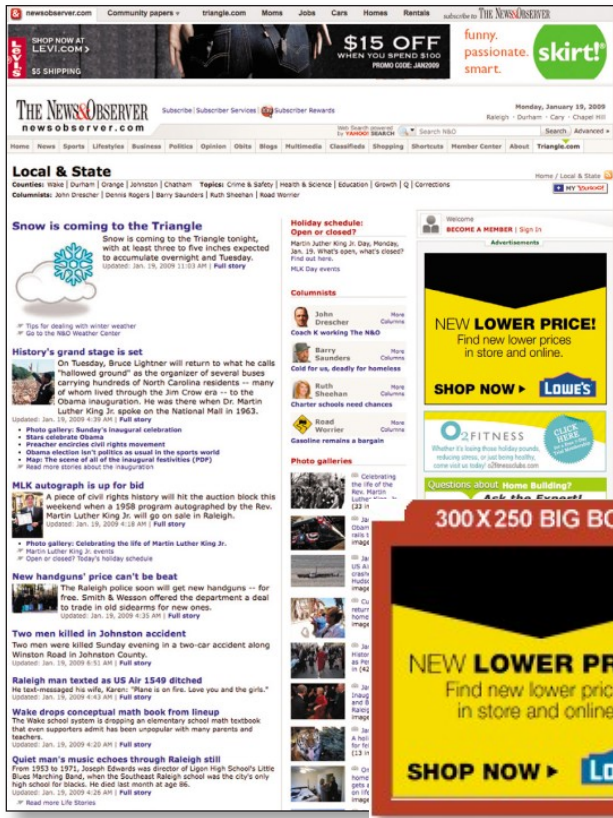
newsobserver.com Community papers triangle.com Moms Jobs Cars Homes Rentals subscribe to THE NEWS&OBSERVER

SHOP NOW AT LEVI.com> $5 SHIPPING $15 OFF WHEN YOU SPEND $100 PROMO CODE: JAN2009 funny. passionate. smart. skirt!

THE NEWS&OBSERVER newsobserver.com Subscribe | Subscriber Services | Subscriber Rewards Monday, January 19, 2009 Raleigh · Durham · Cary · Chapel Hill

Web Search powered by YAHOO! SEARCH Search N&O Search Advanced

Home News Sports Lifestyles Business Politics Opinion Obits Blogs Multimedia Classifieds Shopping Shortcuts Member Center About Triangle.com

Local & State

Home / Local & State

Counties: Wake | Durham | Orange | Johnston | Chatham Topics: Crime & Safety | Health & Science | Education | Growth | Q | Corrections
Columnists: John Drescher | Dennis Rogers | Barry Saunders | Ruth Sheehan | Road Worrier

MY YAHOO!

Snow is coming to the Triangle
Snow is coming to the Triangle tonight, with at least three to five inches expected to accumulate overnight and Tuesday.
Updated: Jan. 19, 2009 11:03 AM | Full story
Tips for dealing with winter weather
Go to the N&O Weather Center

History's grand stage is set
On Tuesday, Bruce Lightner will return to what he calls "hallowed ground" as the organizer of several buses carrying hundreds of North Carolina residents -- many of whom lived through the Jim Crow era -- to the Obama inauguration. He was there when Dr. Martin Luther King Jr. spoke on the National Mall in 1963.
Updated: Jan. 19, 2009 4:39 AM | Full story
• Photo gallery: Sunday's inaugural celebration
• Stars celebrate Obama
• Preacher encircles civil rights movement
• Obama election isn't politics as usual in the sports world
• Map: The scene of all of the inaugural festivities (PDF)
Read more stories about the inauguration

MLK autograph is up for bid
A piece of civil rights history will hit the auction block this weekend when a 1958 program autographed by the Rev. Martin Luther King Jr. will go on sale in Raleigh.
Updated: Jan. 19, 2009 4:18 AM | Full story
• Photo gallery: Celebrating the life of Martin Luther King Jr.
Martin Luther King Jr. events
Open or closed? Today's holiday schedule

New handguns' price can't be beat
The Raleigh police soon will get new handguns -- for free. Smith & Wesson offered the department a deal to trade in old sidearms for new ones.
Updated: Jan. 19, 2009 4:31 AM | Full story

Two men killed in Johnston accident
Two men were killed Sunday evening in a two-car accident along Winston Road in Johnston County.
Updated: Jan. 19, 2009 6:51 AM | Full story

Raleigh man texted as US Air 1549 ditched
He text-messaged his wife, Karen: "Plane is on fire. Love you and the girls."
Updated: Jan. 19, 2009 4:39 AM | Full story

Wake drops conceptual math book from lineup
The Wake school system is dropping an elementary school math textbook that even supporters admit has been unpopular with many parents and teachers.
Updated: Jan. 19, 2009 4:20 AM | Full story

Quiet man's music echoes through Raleigh still
From 1953 to 1971, Joseph Edwards was director of Ligon High School's Little Blues Marching Band, when the Southeast Raleigh school was the city's only high school for blacks. He died last month at age 86.
Updated: Jan. 19, 2009 4:28 AM | Full story
Read more Life Stories

Holiday schedule: Open or closed?
Martin Luther King Jr. Day, Monday, Jan. 19. What's open, what's closed? Find out here.
MLK Day events

Columnists
John Drescher More Columns
Coach K working The N&O
Barry Saunders More Columns
Cold for us, deadly for homeless
Ruth Sheehan More Columns
Charter schools need chances
Road Worrier More Columns
Gasoline remains a bargain

Photo galleries
Celebrating the life of the Rev. Martin Luther King Jr. (33 in
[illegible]

Welcome
BECOME A MEMBER | Sign In
Advertisements

NEW LOWER PRICE! Find new lower prices in store and online. SHOP NOW LOWE'S

O2 FITNESS CLICK HERE
Questions about Home Building? Ask the Expert!

300 X 250 BIG BO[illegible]
NEW LOWER PR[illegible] Find new lower pric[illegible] in store and online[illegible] SHOP NOW L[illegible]